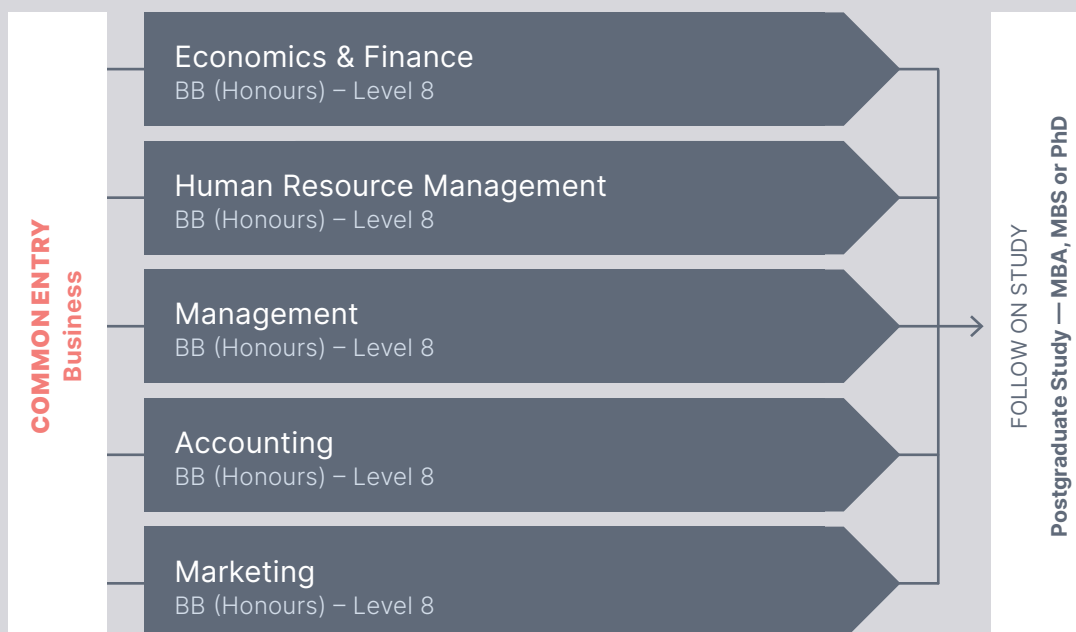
COMMON ENTRY
Business

Economics & Finance
BB (Honours) – Level 8

Human Resource Management
BB (Honours) – Level 8

Management
BB (Honours) – Level 8

Accounting
BB (Honours) – Level 8

Marketing
BB (Honours) – Level 8

FOLLOW ON STUDY
Postgraduate Study — MBA, MBS or PhD